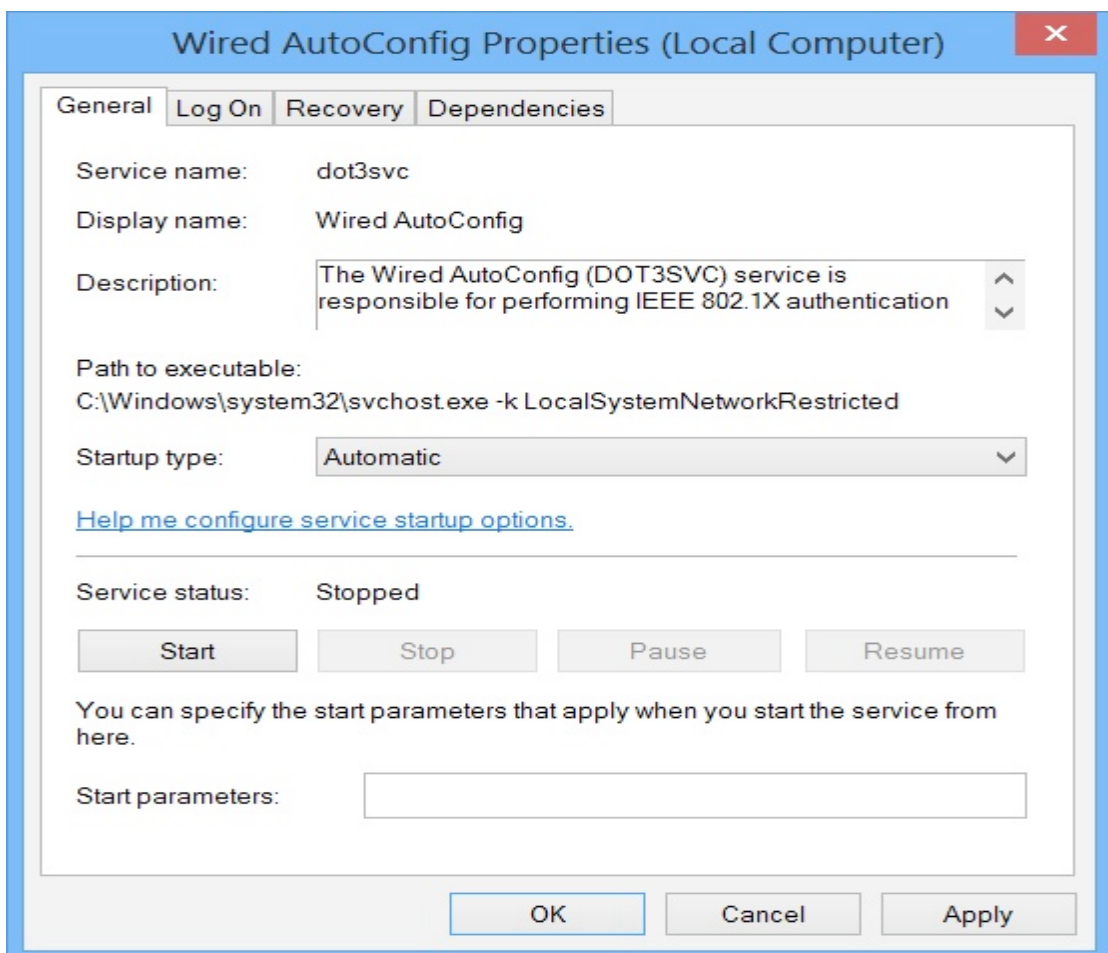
Wired AutoConfig Properties (Local Computer)

General | Log On | Recovery | Dependencies

Service name: dot3svc

Display name: Wired AutoConfig

Description: The Wired AutoConfig (DOT3SVC) service is responsible for performing IEEE 802.1X authentication

Path to executable:
C:\Windows\system32\svchost.exe -k LocalSystemNetworkRestricted

Startup type: Automatic

Help me configure service startup options.

Service status: Stopped

Start | Stop | Pause | Resume

You can specify the start parameters that apply when you start the service from here.

Start parameters:

OK | Cancel | Apply